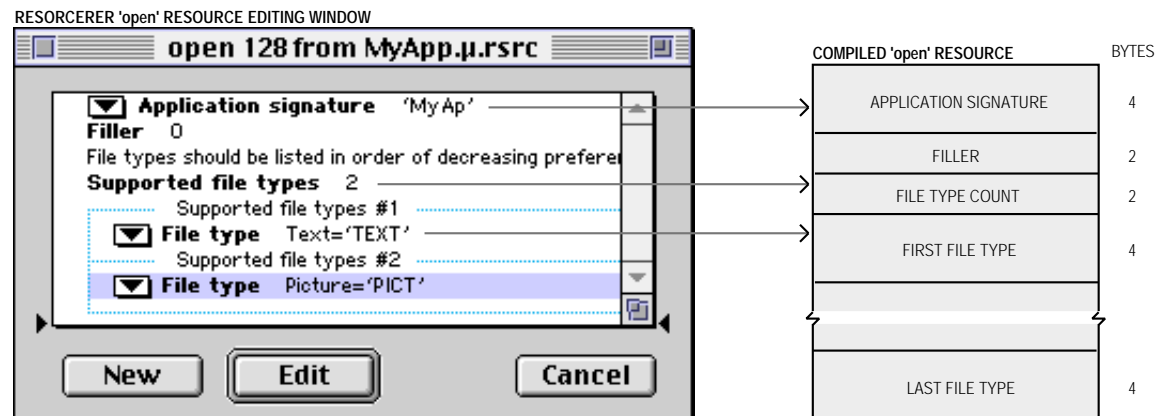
RESORCERER 'open' RESOURCE EDITING WINDOW

open 128 from MyApp.µ.rsrc

Application signature 'MyAp'
Filler 0
File types should be listed in order of decreasing preferen
Supported file types 2
Supported file types #1
File type Text='TEXT'
Supported file types #2
File type Picture='PICT'

New
Edit
Cancel

COMPILED 'open' RESOURCE

BYTES

| | |
|---|---|
| APPLICATION SIGNATURE | 4 |
| FILLER | 2 |
| FILE TYPE COUNT | 2 |
| FIRST FILE TYPE | 4 |
| LAST FILE TYPE | 4 |